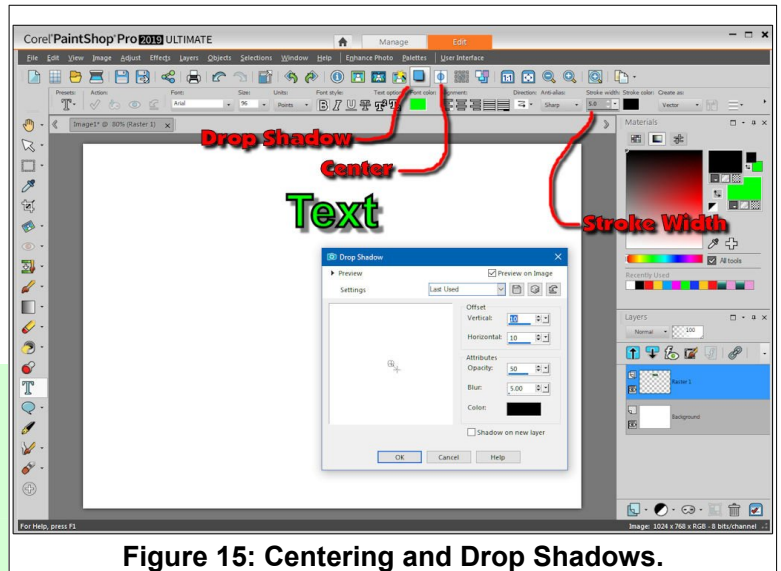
Corel PaintShop Pro 2019 ULTIMATE

Manage
Edit

File Edit View Image Adjust Effects Layers Objects Selections Window Help Enhance Photo Palettes User Interface

Presets: Action: Font: Size: Units: Font style: Text options: Font color: Alignment: Direction: Anti-alias: Stroke width: Stroke color: Create as:

Arial 96 Points Sharp 5.0 Vector

Image1* @ 80% (Raster 1)

Drop Shadow

Center

Stroke Width

Text

Materials

All tools

Recently Used

Drop Shadow

Preview
Preview on Image
Settings Last Used

Offset
Vertical: 10
Horizontal: 10

Attributes
Opacity: 50
Blur: 5.00
Color:

Shadow on new layer

OK Cancel Help

Layers

Normal 100

Raster 1

Background

For Help, press F1

Image: 1024 x 768 x RGB - 8 bits/channel

Figure 15: Centering and Drop Shadows.